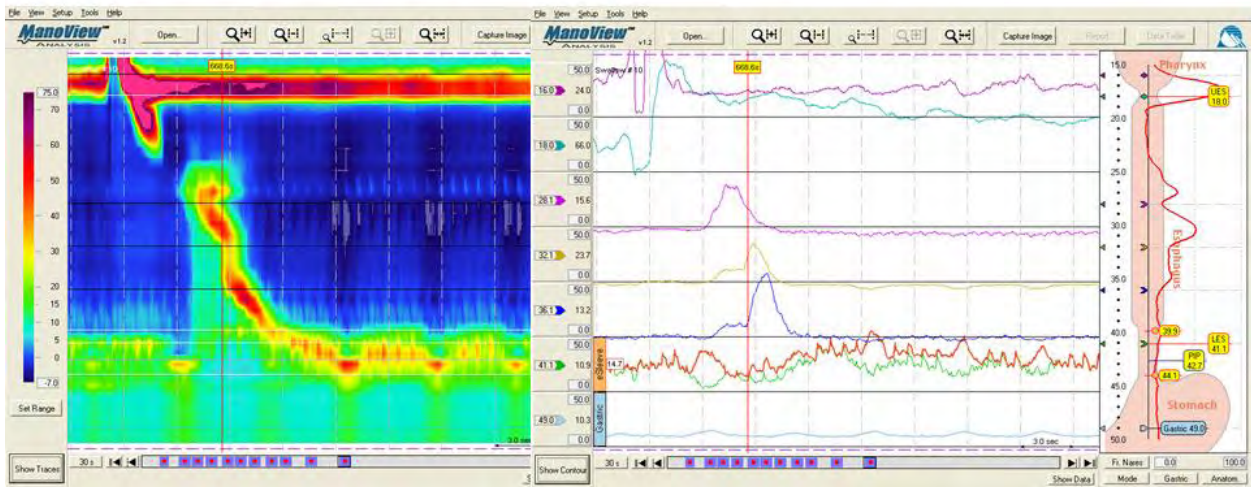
File View Setup Tools Help
ManoView ANALYSIS v1.2
Open...
Capture Image
668.6s
75.0
70
60
50
40
30
20
15
10
5
0
-7.0
Set Range
3.0 sec
Show Traces
30 s

File View Setup Tools Help
ManoView ANALYSIS v1.2
Open...
Capture Image
Report
Data Table
Swallow # 10
668.6s
16.0 50.0 24.0 0.0
18.0 50.0 66.0 0.0
28.1 50.0 15.6 0.0
32.1 50.0 23.7 0.0
36.1 50.0 13.2 0.0
41.1 50.0 10.9 0.0 eSleeve 14.7
49.0 50.0 10.3 0.0 Gastric
3.0 sec
Show Contour
30 s
Show Data

15.0
Pharynx
UES 18.0
20.0
25.0
30.0
Esophagus
35.0
39.9
40.0
LES 41.1
PIP 42.7
44.1
45.0
Stomach
Gastric 49.0
50.0
Fr. Nares
0.0
100.0
Mode
Gastric
Anatom.